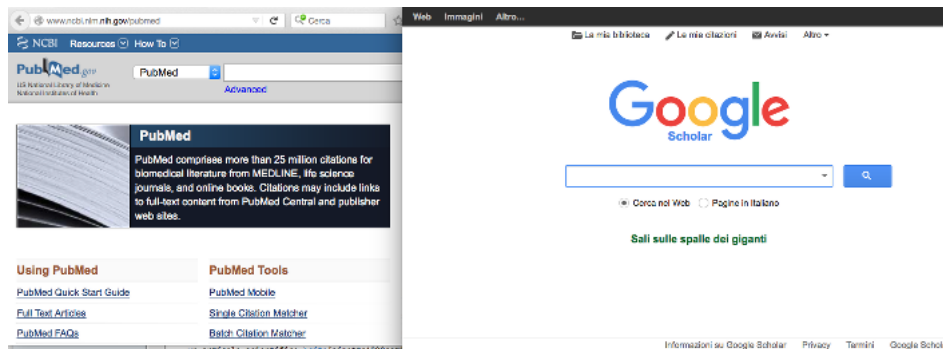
www.ncbi.nlm.nih.gov/pubmed

Cerca

NCBI Resources How To

PubMed.gov
US National Library of Medicine
National Institutes of Health

PubMed

Advanced

PubMed

PubMed comprises more than 25 million citations for biomedical literature from MEDLINE, life science journals, and online books. Citations may include links to full-text content from PubMed Central and publisher web sites.

Using PubMed

PubMed Quick Start Guide

Full Text Articles

PubMed FAQs

PubMed Tools

PubMed Mobile

Single Citation Matcher

Batch Citation Matcher

Web Immagini Altro...

La mia biblioteca Le mie citazioni Avvisi Altro

Google
Scholar

Cerca nel Web Pagine in italiano

Sali sulle spalle dei giganti

Informazioni su Google Scholar Privacy Termini Google Scho